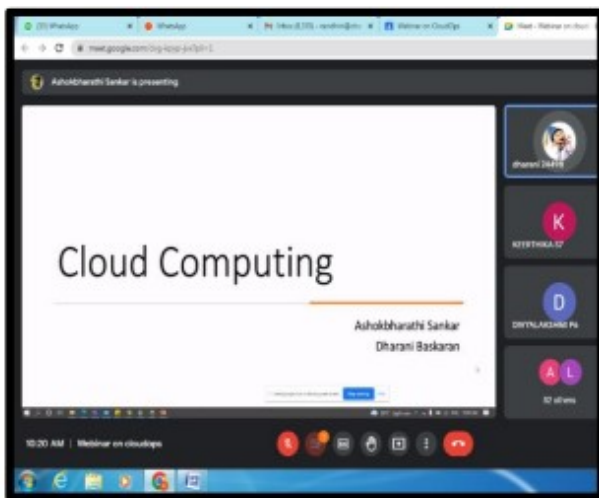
(35) WhatsApp
WhatsApp
Inbox (8,335) - nandhini@
Webinar on CloudOps
Meet - Webinar on cloud
meet.google.com/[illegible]

Ashokbharathi Sankar is presenting.

Cloud Computing

Ashokbharathi Sankar
Dharani Baskaran

Dharani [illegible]
K
KEERTHIKA S7
D
DIVYALAKSHMI P6
A L
57 others

10:20 AM | Webinar on cloudops